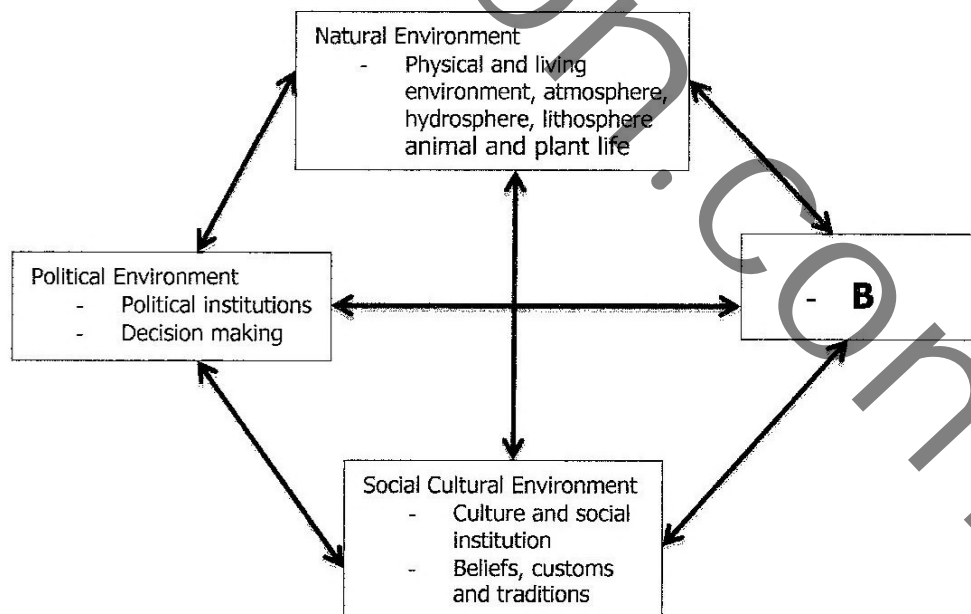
Natural Environment
- Physical and living environment, atmosphere, hydrosphere, lithosphere animal and plant life

Political Environment
- Political institutions
- Decision making

- B

Social Cultural Environment
- Culture and social institution
- Beliefs, customs and traditions